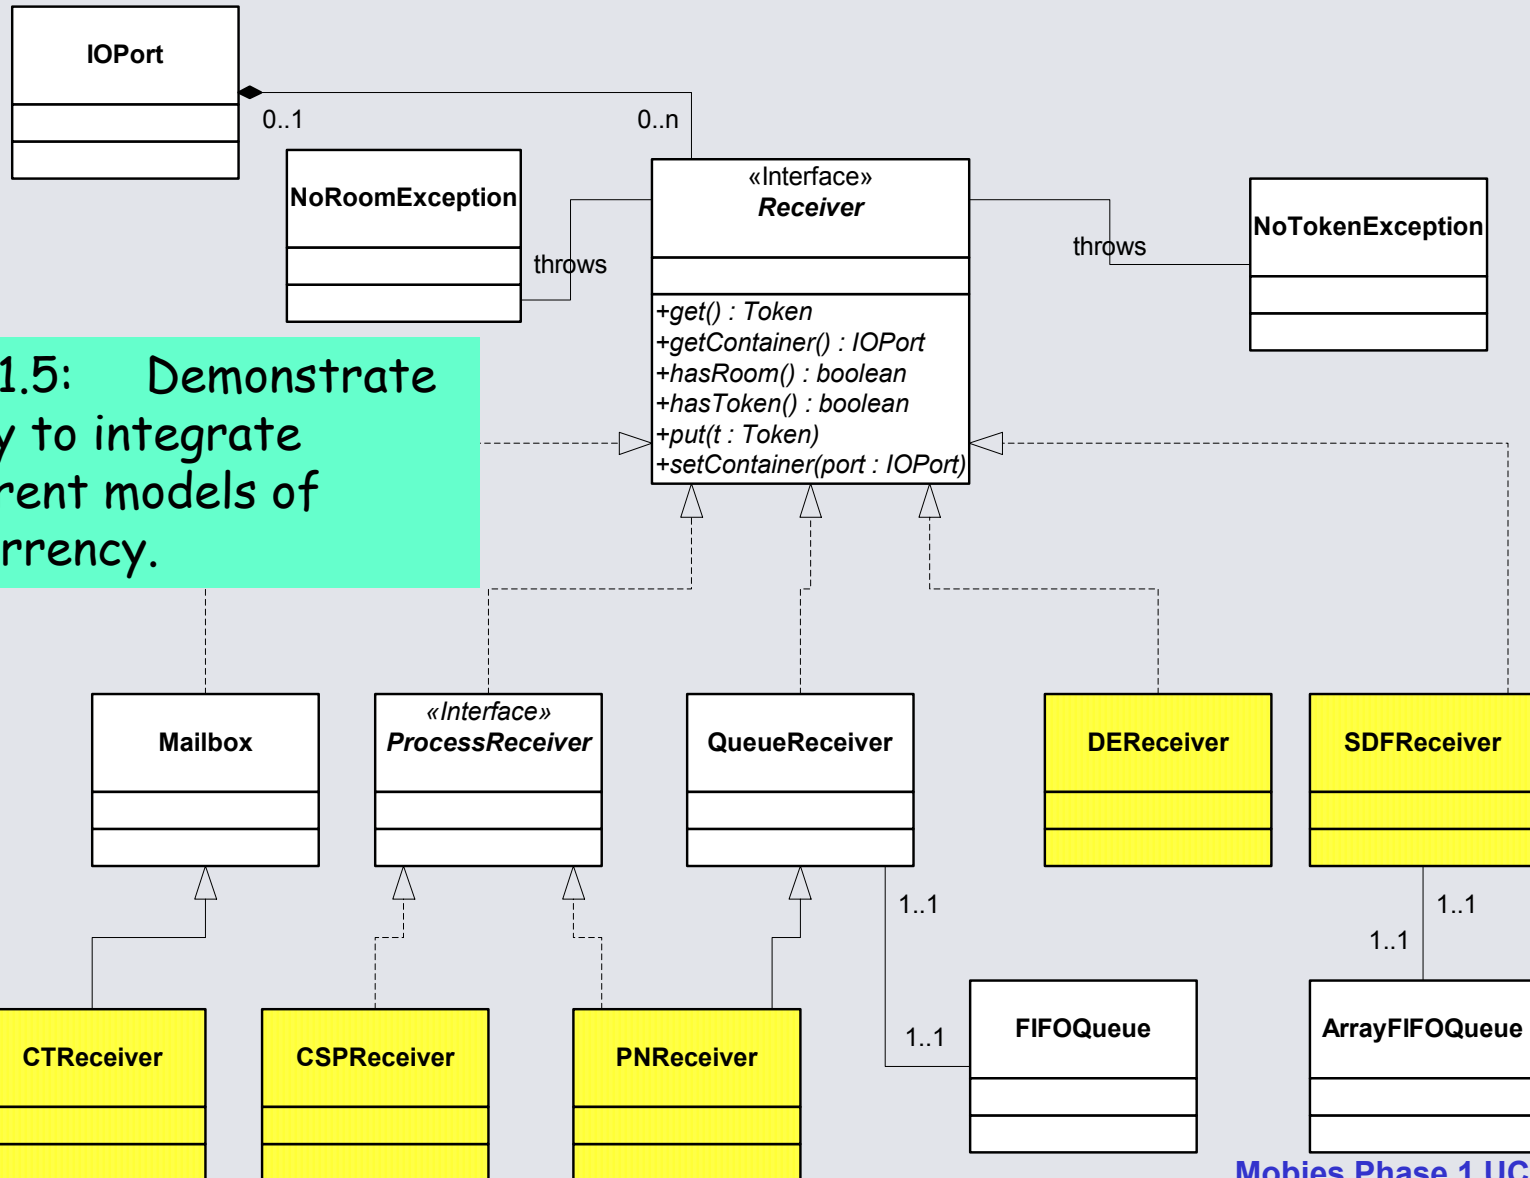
IOPort

0..1

0..n

NoRoomException

throws

«Interface»
Receiver

+get() : Token
+getContainer() : IOPort
+hasRoom() : boolean
+hasToken() : boolean
+put(t : Token)
+setContainer(port : IOPort)

throws

NoTokenException

1.5: Demonstrate y to integrate rent models of rrency.

Mailbox

«Interface»
ProcessReceiver

QueueReceiver

DEReceiver

SDFReceiver

1..1

1..1

1..1

CTReceiver

CSPReceiver

PNReceiver

1..1

FIFOQueue

ArrayFIFOQueue

Mobies Phase 1 UC